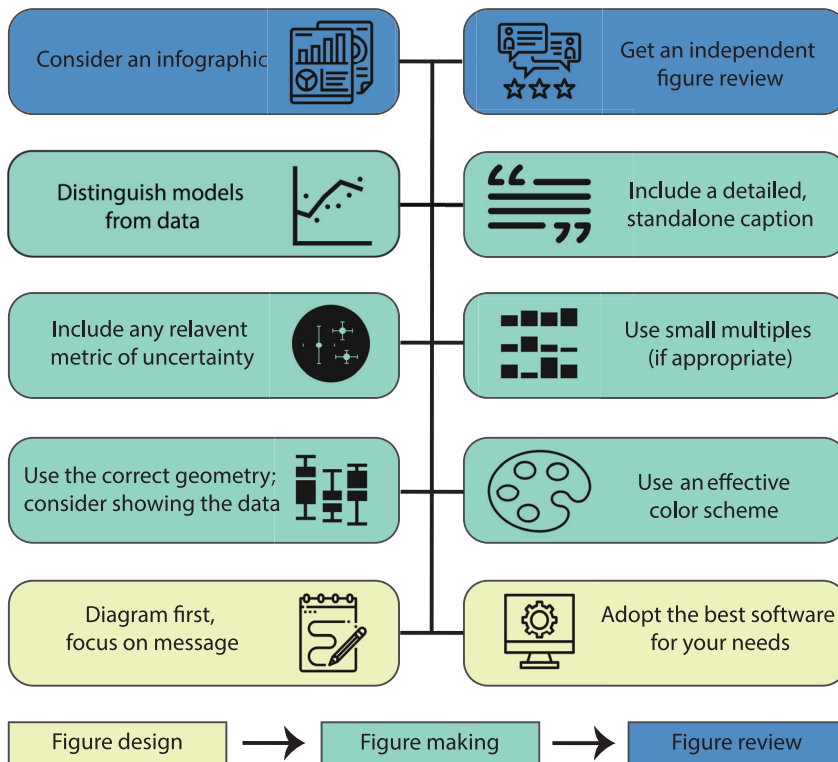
Consider an infographic

Get an independent figure review

Distinguish models from data

Include a detailed, standalone caption

Include any relavent metric of uncertainty

Use small multiples (if appropriate)

Use the correct geometry; consider showing the data

Use an effective color scheme

Diagram first, focus on message

Adopt the best software for your needs

Figure design

Figure making

Figure review